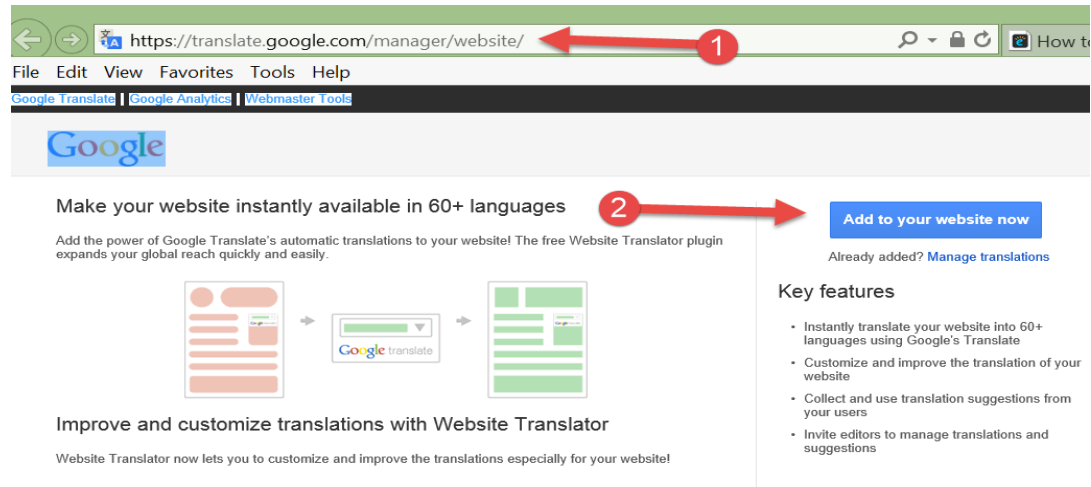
https://translate.google.com/manager/website/

1

How to

File Edit View Favorites Tools Help

Google Translate | Google Analytics | Webmaster Tools

Google

Make your website instantly available in 60+ languages

2

Add to your website now

Already added? Manage translations

Add the power of Google Translate's automatic translations to your website! The free Website Translator plugin expands your global reach quickly and easily.

Google translate

Key features

- Instantly translate your website into 60+ languages using Google's Translate
- Customize and improve the translation of your website
- Collect and use translation suggestions from your users
- Invite editors to manage translations and suggestions

Improve and customize translations with Website Translator

Website Translator now lets you to customize and improve the translations especially for your website!